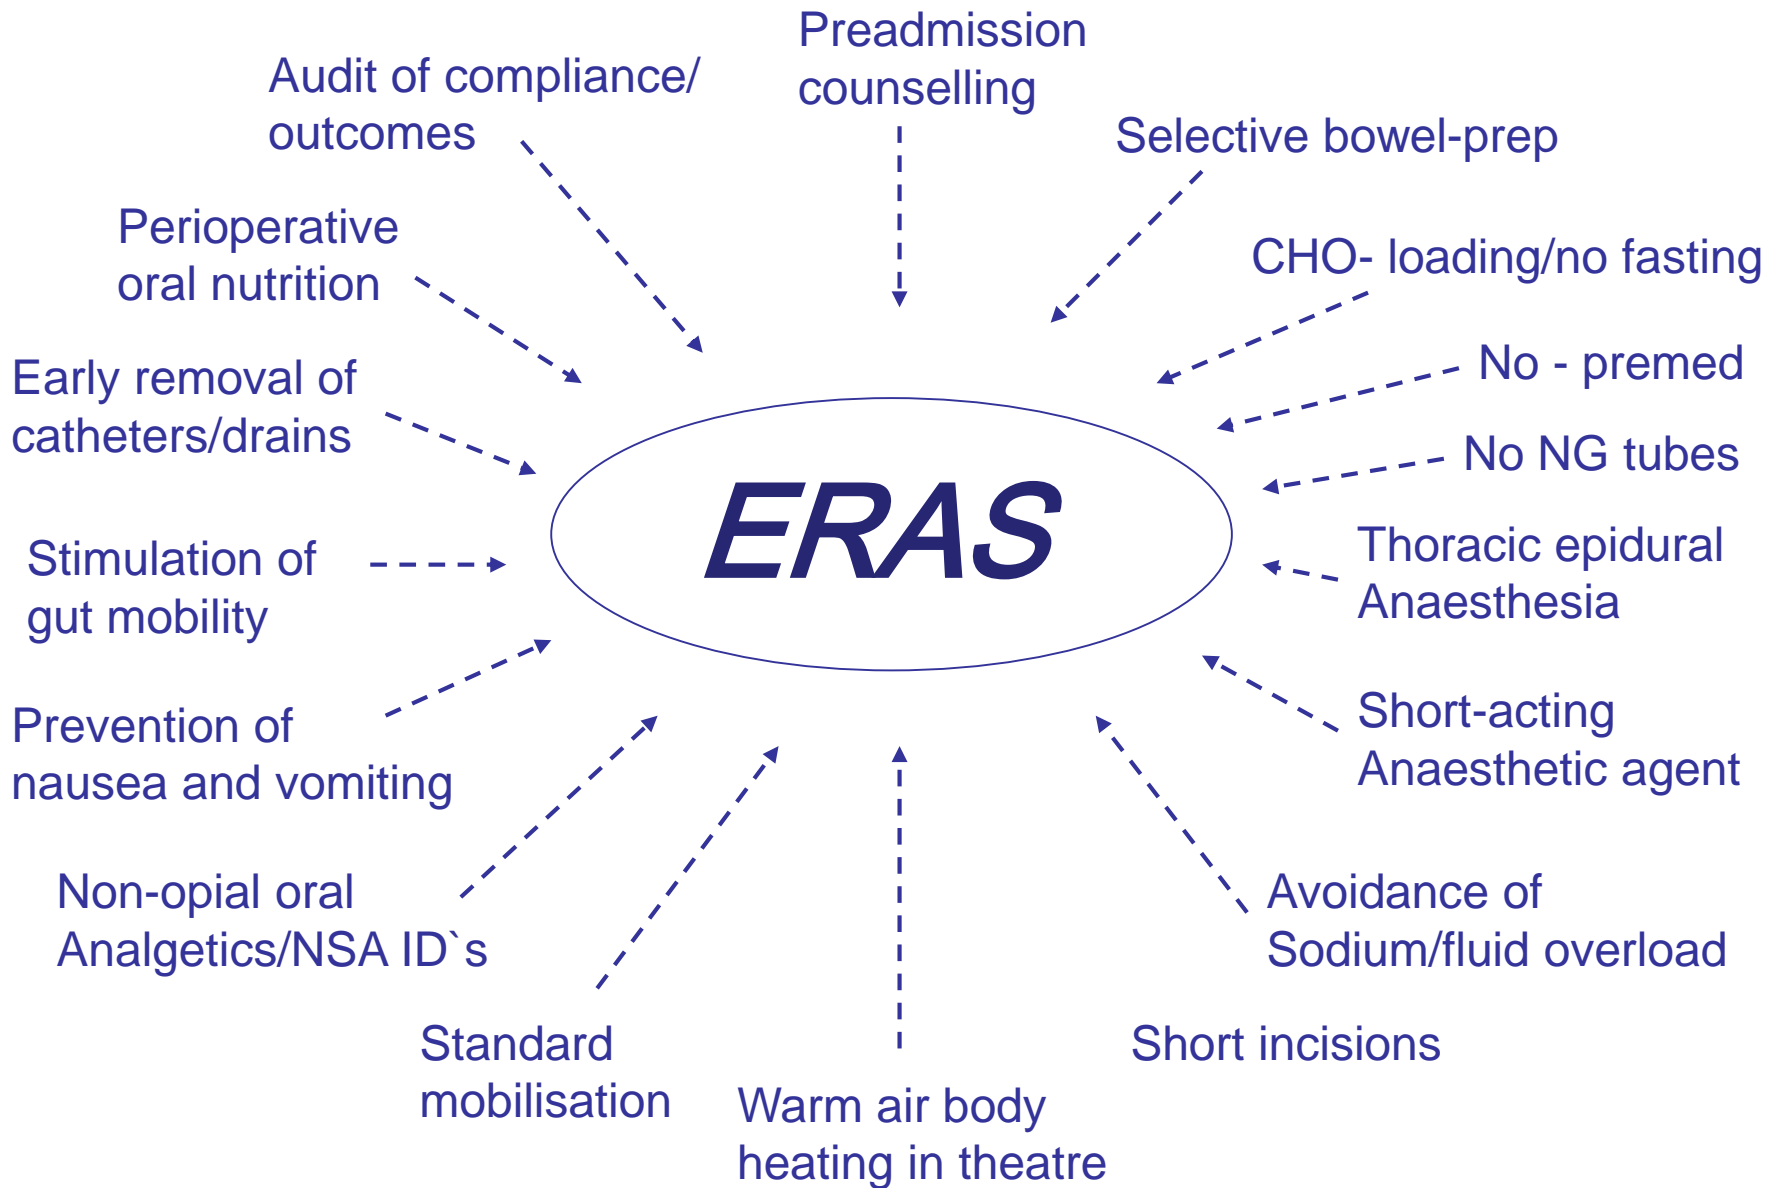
Preadmission counselling

Selective bowel-prep

CHO- loading/no fasting

No - premed

No NG tubes

Thoracic epidural Anaesthesia

Short-acting Anaesthetic agent

Avoidance of Sodium/fluid overload

Short incisions

Warm air body heating in theatre

Standard mobilisation

Non-opial oral Analgetics/NSA ID`s

Prevention of nausea and vomiting

Stimulation of gut mobility

Early removal of catheters/drains

Perioperative oral nutrition

Audit of compliance/ outcomes

ERAS